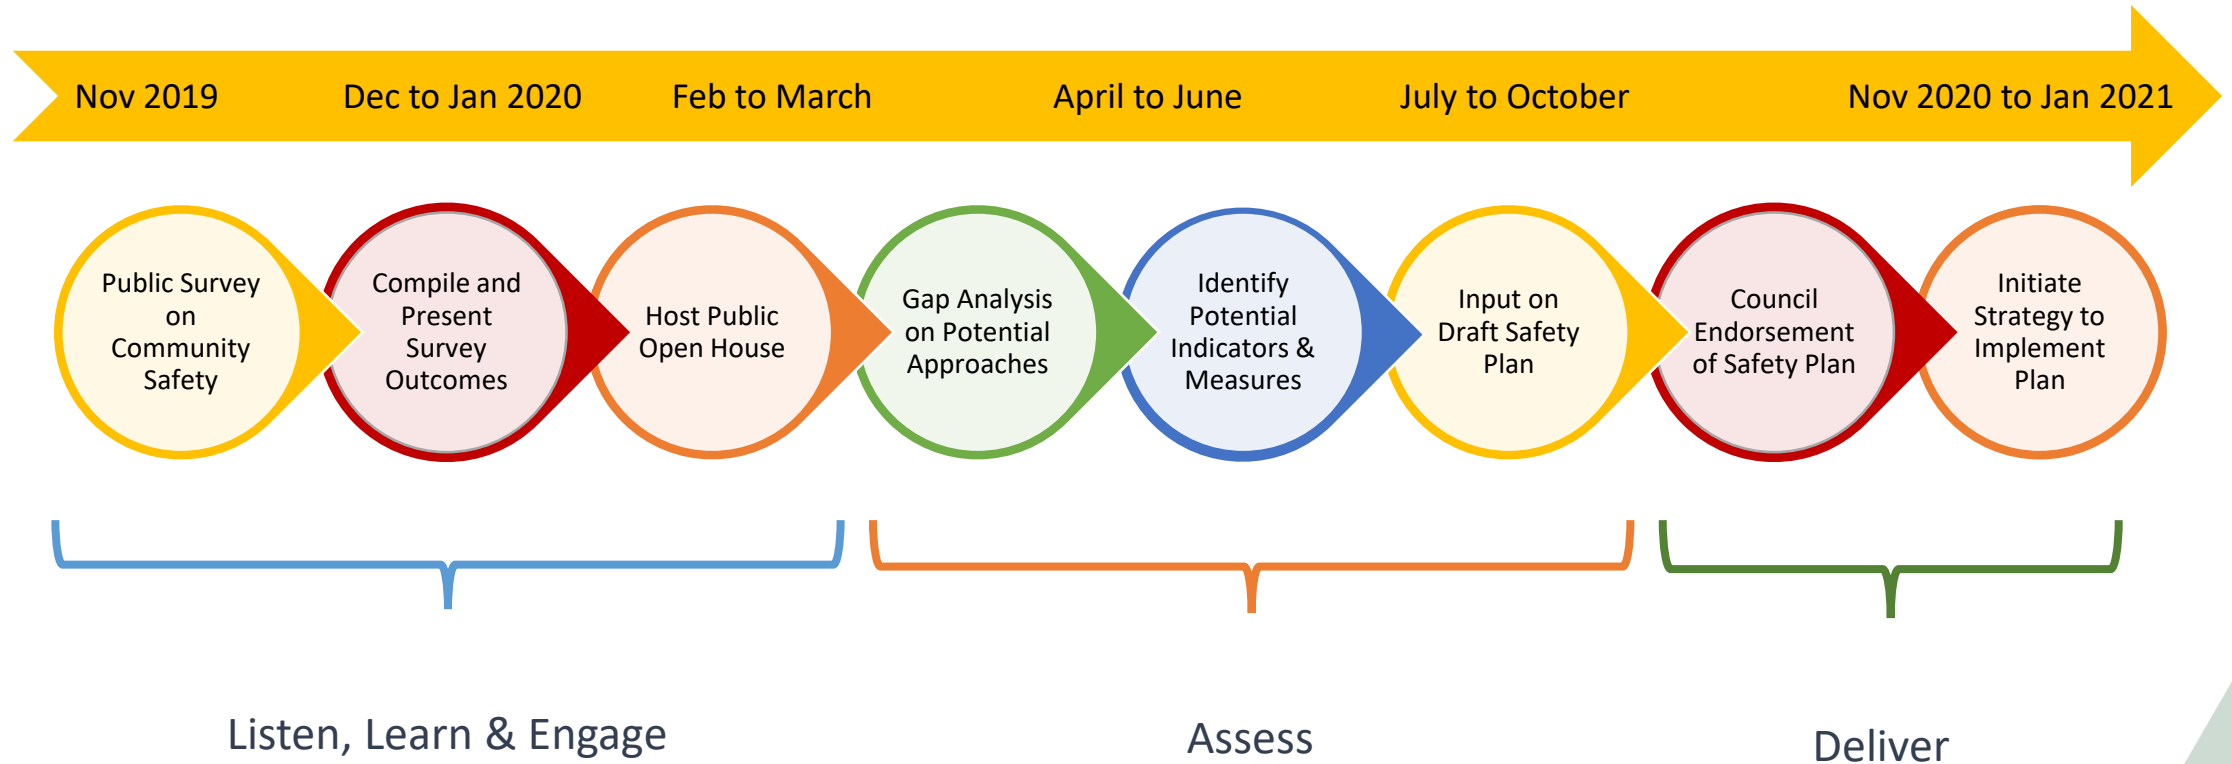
Nov 2019 Dec to Jan 2020 Feb to March April to June July to October Nov 2020 to Jan 2021

Public Survey on Community Safety

Compile and Present Survey Outcomes

Host Public Open House

Gap Analysis on Potential Approaches

Identify Potential Indicators & Measures

Input on Draft Safety Plan

Council Endorsement of Safety Plan

Initiate Strategy to Implement Plan

Listen, Learn & Engage

Assess

Deliver